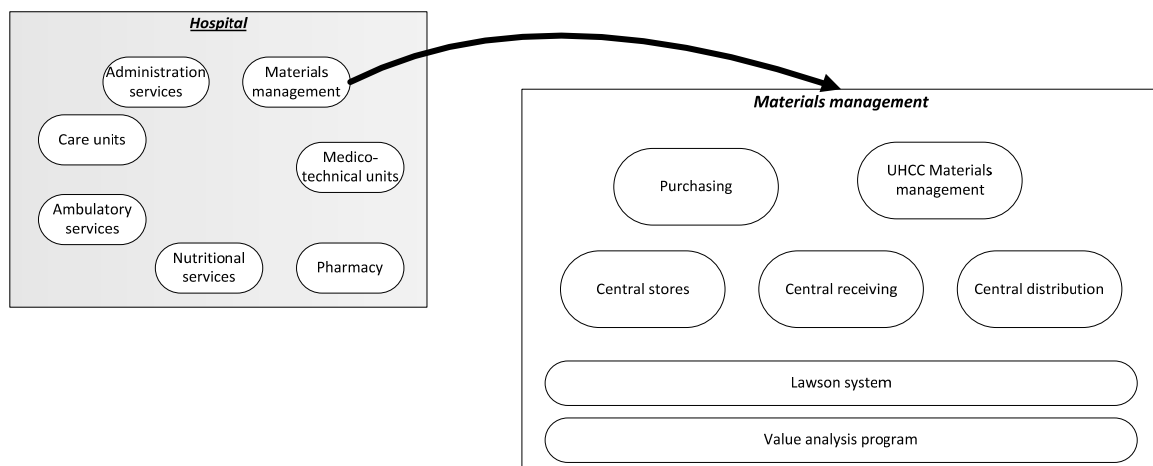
Hospital

Administration services

Materials management

Care units

Medico-technical units

Ambulatory services

Nutritional services

Pharmacy

Materials management

Purchasing

UHCC Materials management

Central stores

Central receiving

Central distribution

Lawson system

Value analysis program